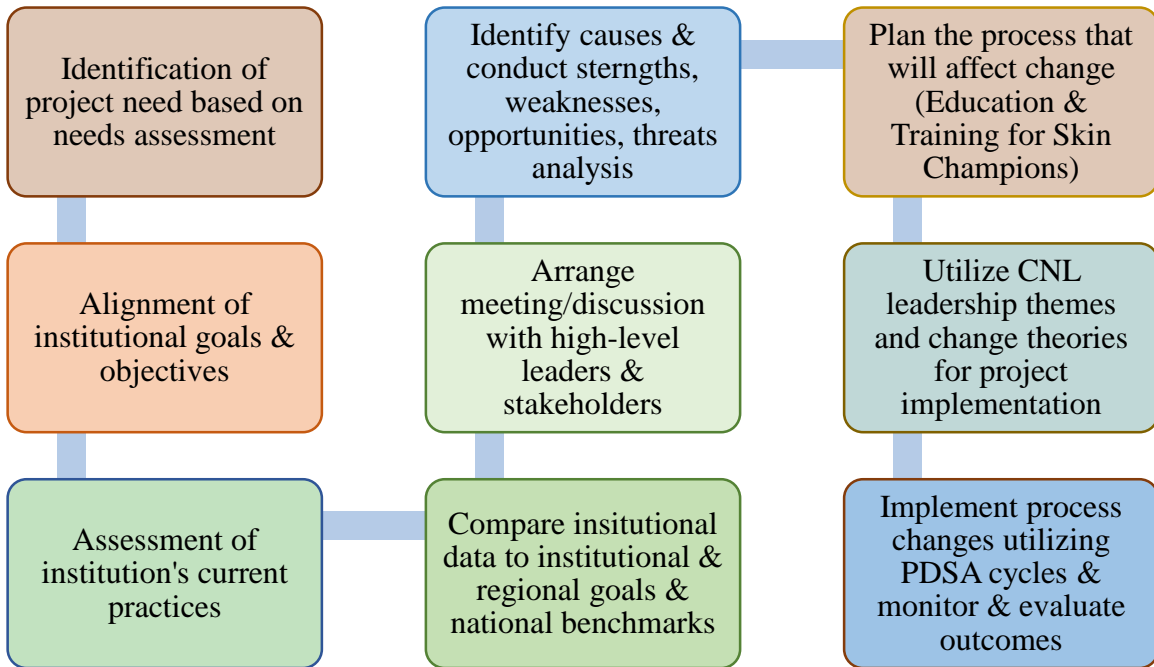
Identification of project need based on needs assessment

Alignment of institutional goals & objectives

Assessment of institution's current practices

Compare insitutional data to institutional & regional goals & national benchmarks

Arrange meeting/discussion with high-level leaders & stakeholders

Identify causes & conduct sterngths, weaknesses, opportunities, threats analysis

Plan the process that will affect change (Education & Training for Skin Champions)

Utilize CNL leadership themes and change theories for project implementation

Implement process changes utilizing PDSA cycles & monitor & evaluate outcomes